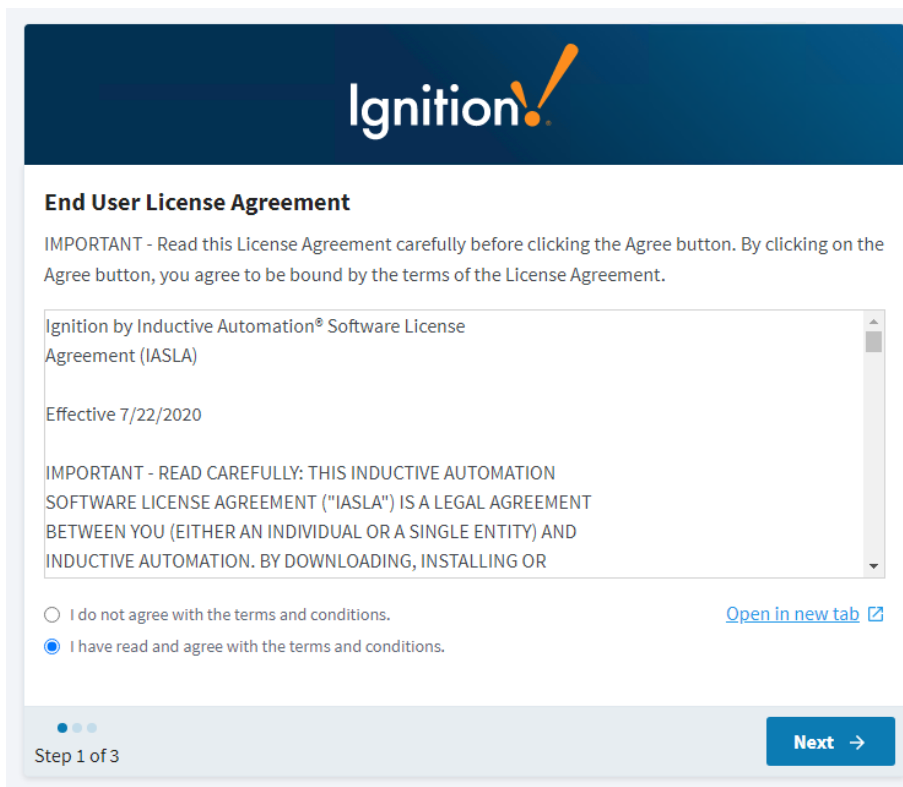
Ignition!

End User License Agreement

IMPORTANT - Read this License Agreement carefully before clicking the Agree button. By clicking on the Agree button, you agree to be bound by the terms of the License Agreement.

Ignition by Inductive Automation® Software License Agreement (IASLA)

Effective 7/22/2020

IMPORTANT - READ CAREFULLY: THIS INDUCTIVE AUTOMATION SOFTWARE LICENSE AGREEMENT ("IASLA") IS A LEGAL AGREEMENT BETWEEN YOU (EITHER AN INDIVIDUAL OR A SINGLE ENTITY) AND INDUCTIVE AUTOMATION. BY DOWNLOADING, INSTALLING OR

I do not agree with the terms and conditions.

I have read and agree with the terms and conditions.

Open in new tab

Step 1 of 3

Next